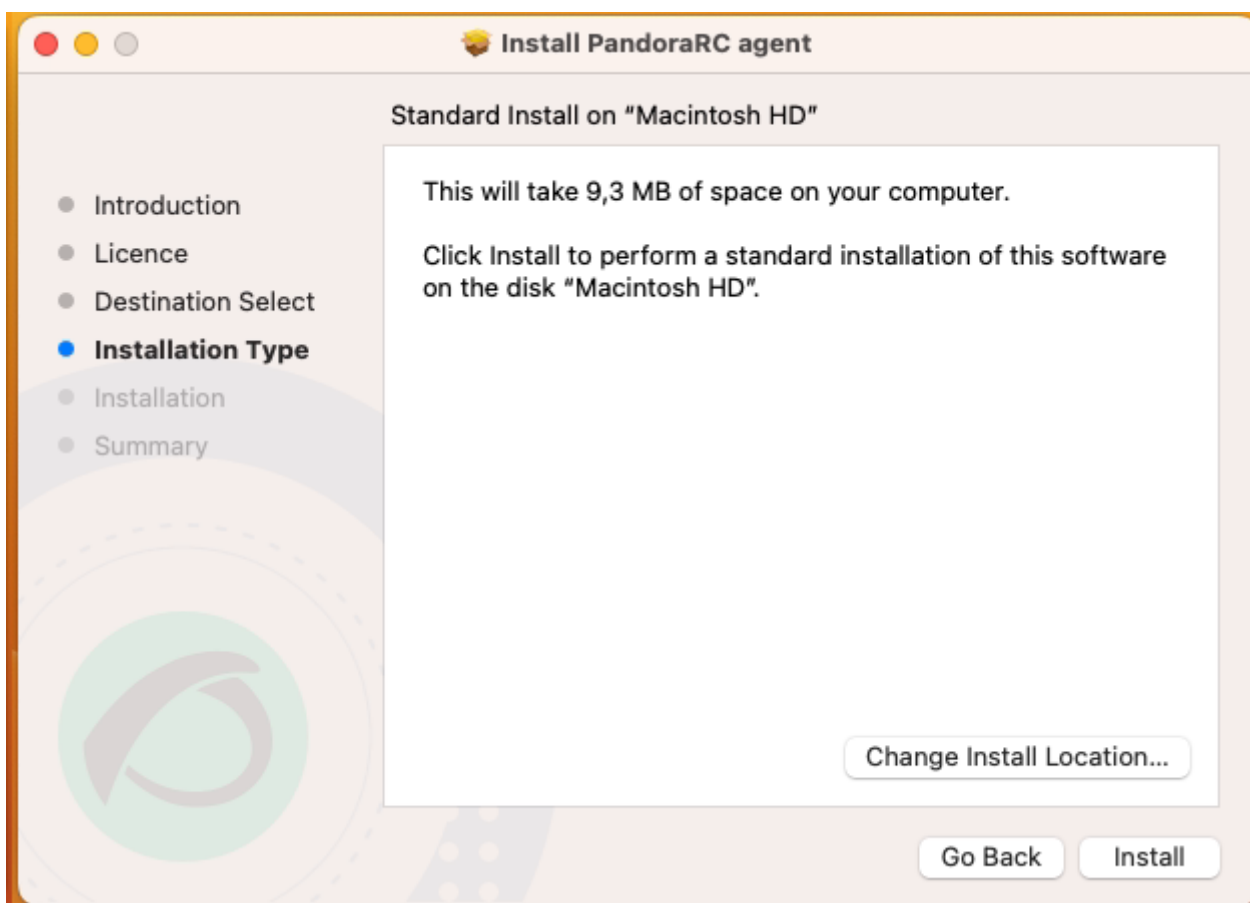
Install PandoraRC agent

Standard Install on "Macintosh HD"

Introduction
Licence
Destination Select
Installation Type
Installation
Summary

This will take 9,3 MB of space on your computer.

Click Install to perform a standard installation of this software on the disk "Macintosh HD".

Change Install Location...

Go Back

Install